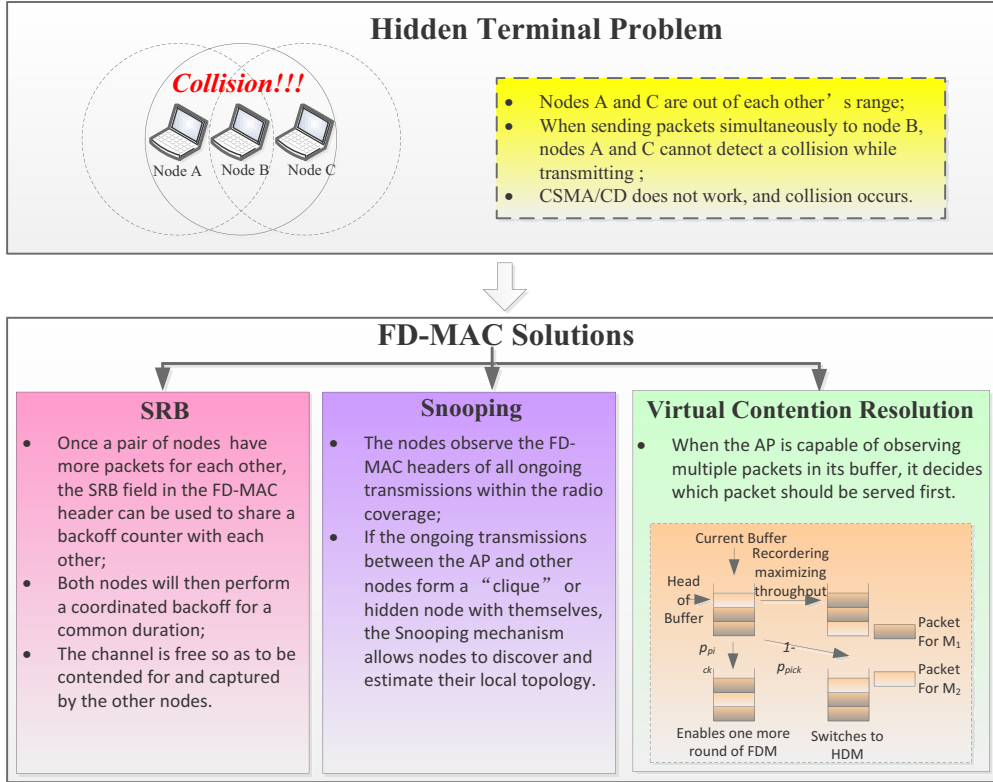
Hidden Terminal Problem

Collision!!!

Node A Node B Node C

- Nodes A and C are out of each other’s range;
- When sending packets simultaneously to node B, nodes A and C cannot detect a collision while transmitting ;
- CSMA/CD does not work, and collision occurs.

FD-MAC Solutions

SRB

- Once a pair of nodes have more packets for each other, the SRB field in the FD-MAC header can be used to share a backoff counter with each other;
- Both nodes will then perform a coordinated backoff for a common duration;
- The channel is free so as to be contended for and captured by the other nodes.

Snooping

- The nodes observe the FD-MAC headers of all ongoing transmissions within the radio coverage;
- If the ongoing transmissions between the AP and other nodes form a “clique” or hidden node with themselves, the Snooping mechanism allows nodes to discover and estimate their local topology.

Virtual Contention Resolution

- When the AP is capable of observing multiple packets in its buffer, it decides which packet should be served first.

Current Buffer

Recordering maximizing throughput

Head of Buffer

Packet For $M_1$

$p_{pick}$

$1-p_{pick}$

Packet For $M_2$

Enables one more round of FDM

Switches to HDM